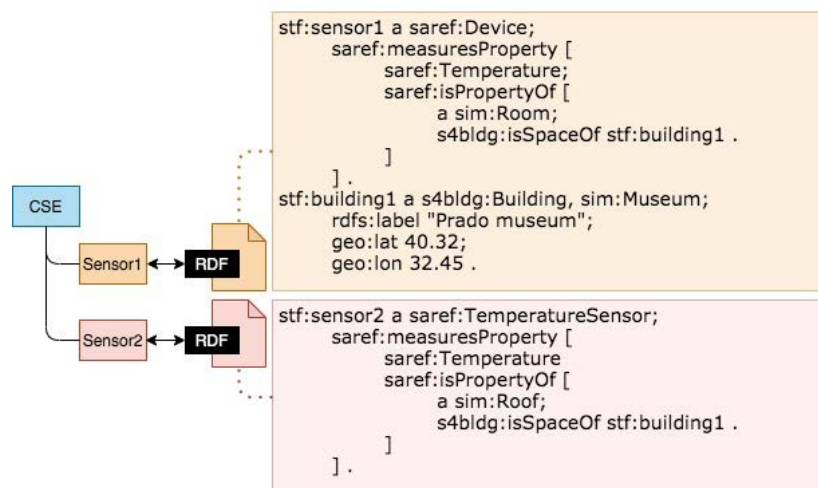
CSE

Sensor1 RDF

Sensor2 RDF

stf:sensor1 a saref:Device;
saref:measuresProperty [
saref:Temperature;
saref:isPropertyOf [
a sim:Room;
s4bldg:isSpaceOf stf:building1 .
]
] .
stf:building1 a s4bldg:Building, sim:Museum;
rdfs:label "Prado museum";
geo:lat 40.32;
geo:lon 32.45 .

stf:sensor2 a saref:TemperatureSensor;
saref:measuresProperty [
saref:Temperature
saref:isPropertyOf [
a sim:Roof;
s4bldg:isSpaceOf stf:building1 .
]
] .